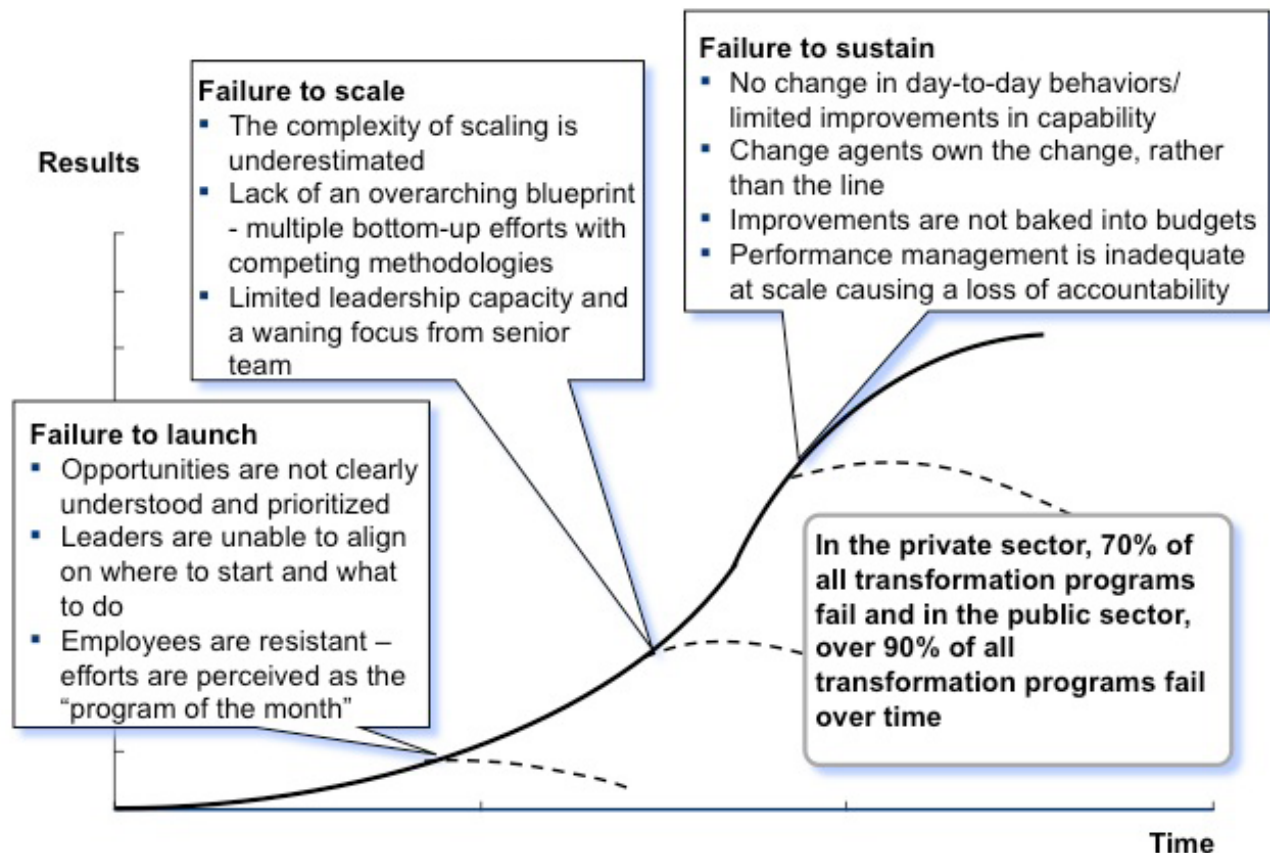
Results

Failure to scale
- The complexity of scaling is underestimated
- Lack of an overarching blueprint - multiple bottom-up efforts with competing methodologies
- Limited leadership capacity and a waning focus from senior team

Failure to sustain
- No change in day-to-day behaviors/ limited improvements in capability
- Change agents own the change, rather than the line
- Improvements are not baked into budgets
- Performance management is inadequate at scale causing a loss of accountability

Failure to launch
- Opportunities are not clearly understood and prioritized
- Leaders are unable to align on where to start and what to do
- Employees are resistant – efforts are perceived as the "program of the month"

In the private sector, 70% of all transformation programs fail and in the public sector, over 90% of all transformation programs fail over time

Time